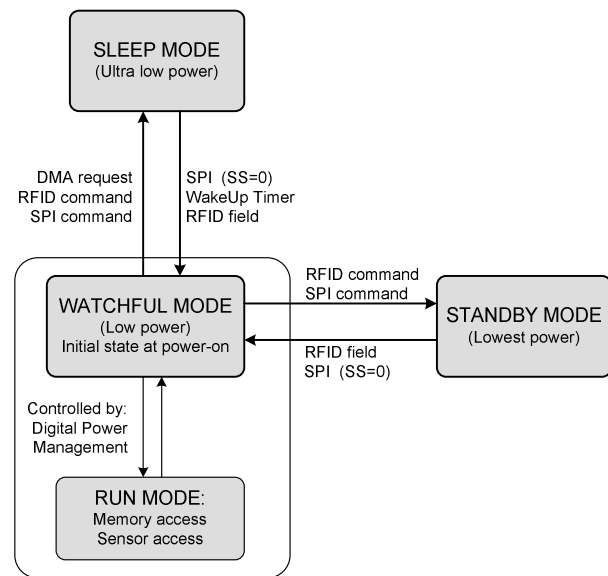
SLEEP MODE
(Ultra low power)

DMA request
RFID command
SPI command

SPI (SS=0)
WakeUp Timer
RFID field

WATCHFUL MODE
(Low power)
Initial state at power-on

RFID command
SPI command

STANDBY MODE
(Lowest power)

RFID field
SPI (SS=0)

Controlled by:
Digital Power
Management

RUN MODE:
Memory access
Sensor access